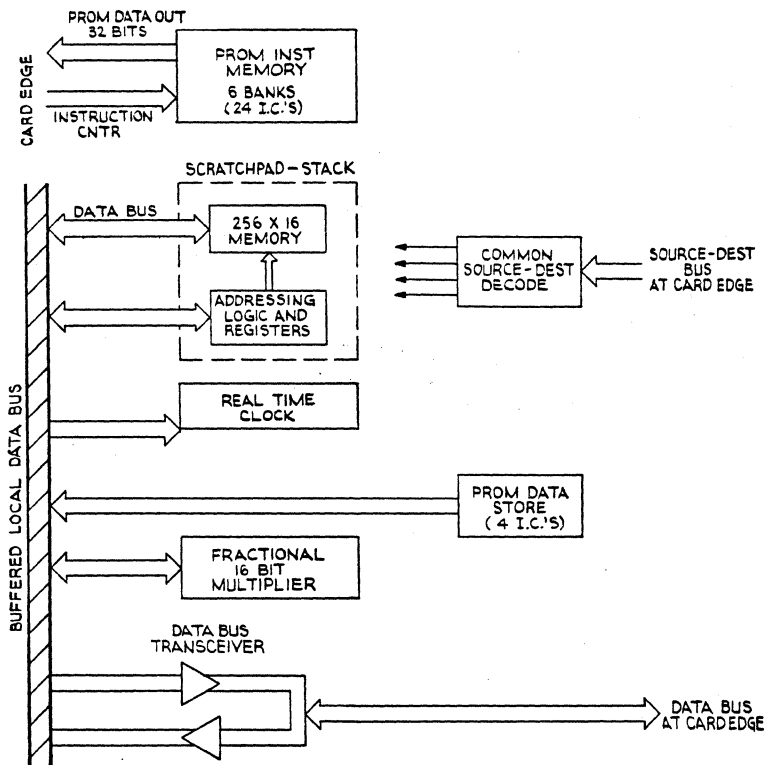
PROM DATA OUT
32 BITS

CARD EDGE

INSTRUCTION
CNTR

PROM INST
MEMORY
6 BANKS
(24 I.C.'S)

SCRATCHPAD – STACK

DATA BUS

256 X 16
MEMORY

ADDRESSING
LOGIC AND
REGISTERS

COMMON
SOURCE-DEST
DECODE

SOURCE-DEST
BUS
AT CARD EDGE

BUFFERED LOCAL DATA BUS

REAL TIME
CLOCK

PROM DATA
STORE
(4 I.C.'S)

FRACTIONAL
16 BIT
MULTIPLIER

DATA BUS
TRANSCEIVER

DATA BUS
AT CARDEDGE